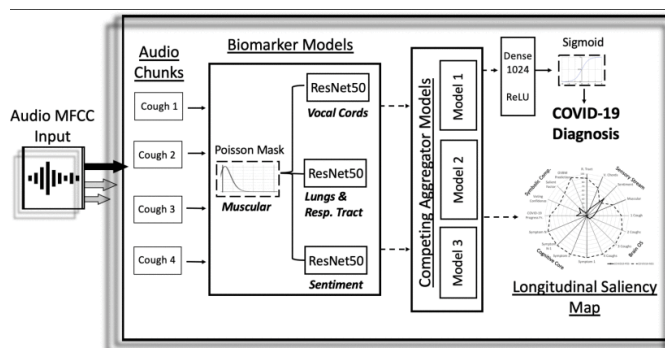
Audio MFCC Input

Audio Chunks

Cough 1

Cough 2

Cough 3

Cough 4

Biomarker Models

Poisson Mask

Muscular

ResNet50

Vocal Cords

ResNet50

Lungs & Resp. Tract

ResNet50

Sentiment

Competing Aggregator Models

Model 1

Model 2

Model 3

Dense 1024

ReLU

Sigmoid

COVID-19 Diagnosis

Longitudinal Saliency Map